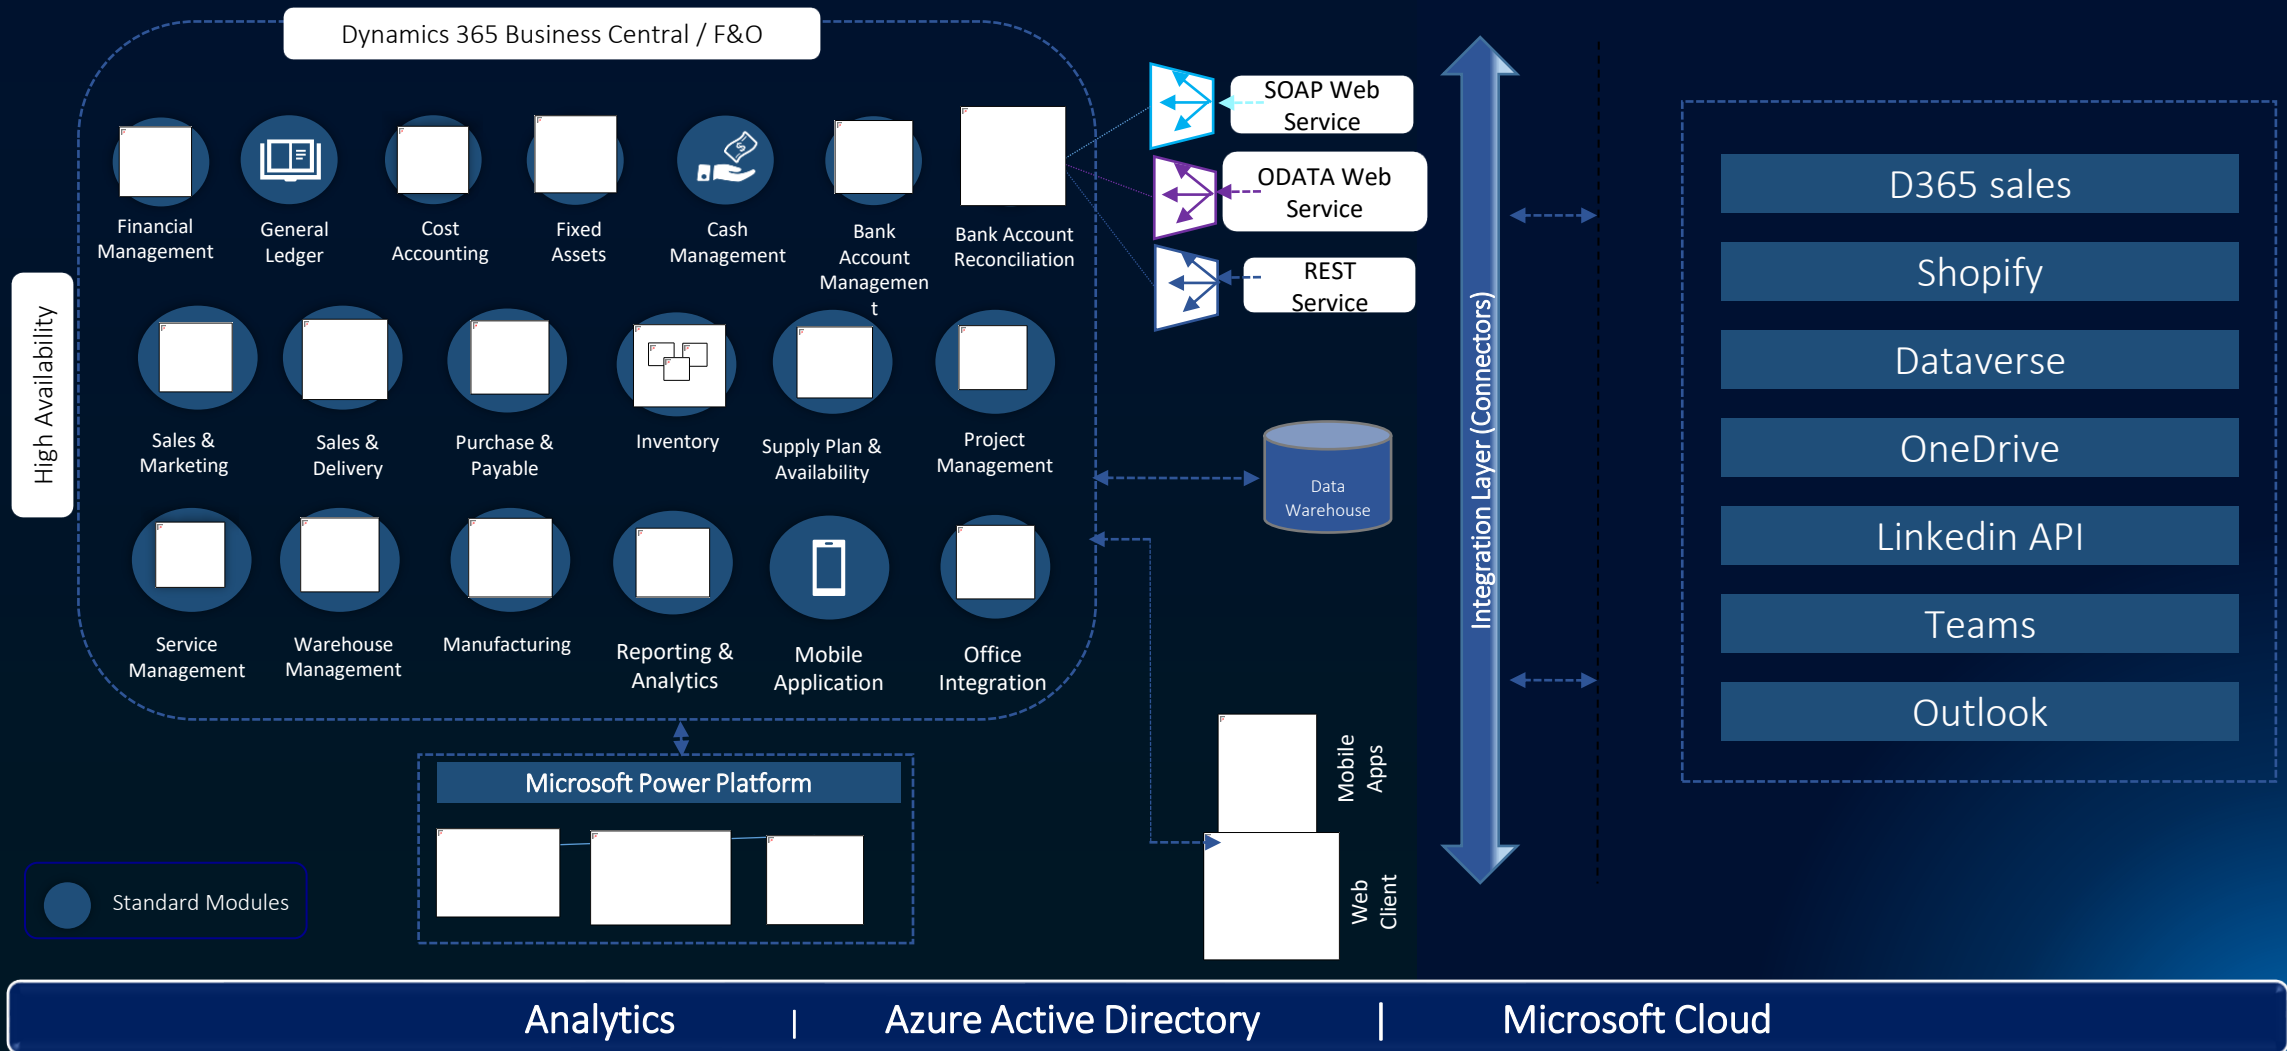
Dynamics 365 Business Central / F&O

High Availability

Financial Management

General Ledger

Cost Accounting

Fixed Assets

Cash Management

Bank Account Managemen t

Bank Account Reconciliation

Sales & Marketing

Sales & Delivery

Purchase & Payable

Inventory

Supply Plan & Availability

Project Management

Service Management

Warehouse Management

Manufacturing

Reporting & Analytics

Mobile Application

Office Integration

SOAP Web Service

ODATA Web Service

REST Service

Data Warehouse

Integration Layer (Connectors)

D365 sales

Shopify

Dataverse

OneDrive

Linkedin API

Teams

Outlook

Microsoft Power Platform

Mobile Apps

Web Client

Standard Modules

Analytics | Azure Active Directory | Microsoft Cloud